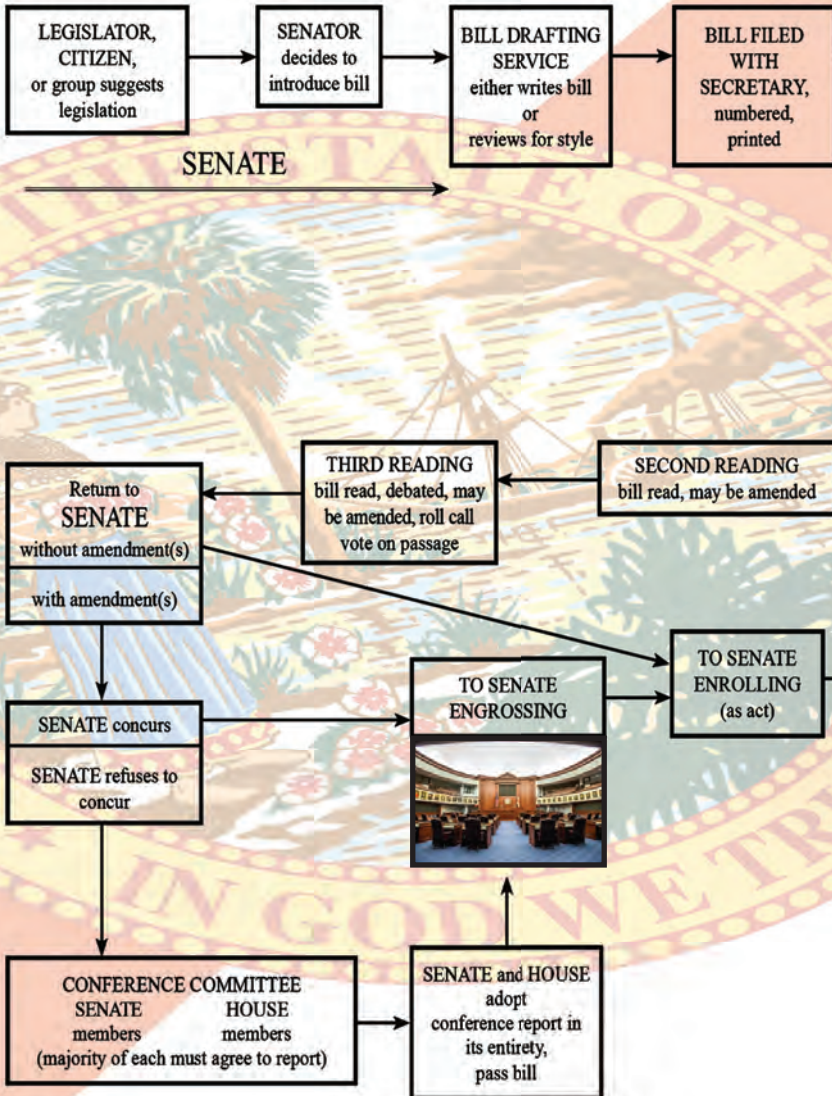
LEGISLATOR, CITIZEN, or group suggests legislation

SENATOR decides to introduce bill

BILL DRAFTING SERVICE either writes bill or reviews for style

BILL FILED WITH SECRETARY, numbered, printed

SENATE

THE STATE OF FL

SECOND READING bill read, may be amended

THIRD READING bill read, debated, may be amended, roll call vote on passage

Return to SENATE without amendment(s)

with amendment(s)

TO SENATE ENROLLING (as act)

TO SENATE ENGROSSING

SENATE concurs

SENATE refuses to concur

IN GOD WE TR

CONFERENCE COMMITTEE
SENATE members HOUSE members
(majority of each must agree to report)

SENATE and HOUSE adopt conference report in its entirety, pass bill